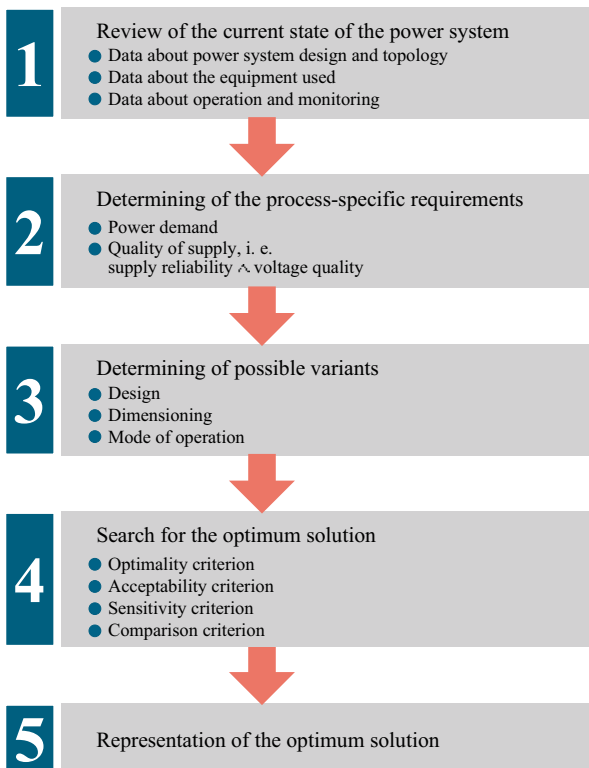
1

Review of the current state of the power system

- Data about power system design and topology
- Data about the equipment used
- Data about operation and monitoring

2

Determining of the process-specific requirements

- Power demand
- Quality of supply, i. e. supply reliability $\wedge$ voltage quality

3

Determining of possible variants

- Design
- Dimensioning
- Mode of operation

4

Search for the optimum solution

- Optimality criterion
- Acceptability criterion
- Sensitivity criterion
- Comparison criterion

5

Representation of the optimum solution